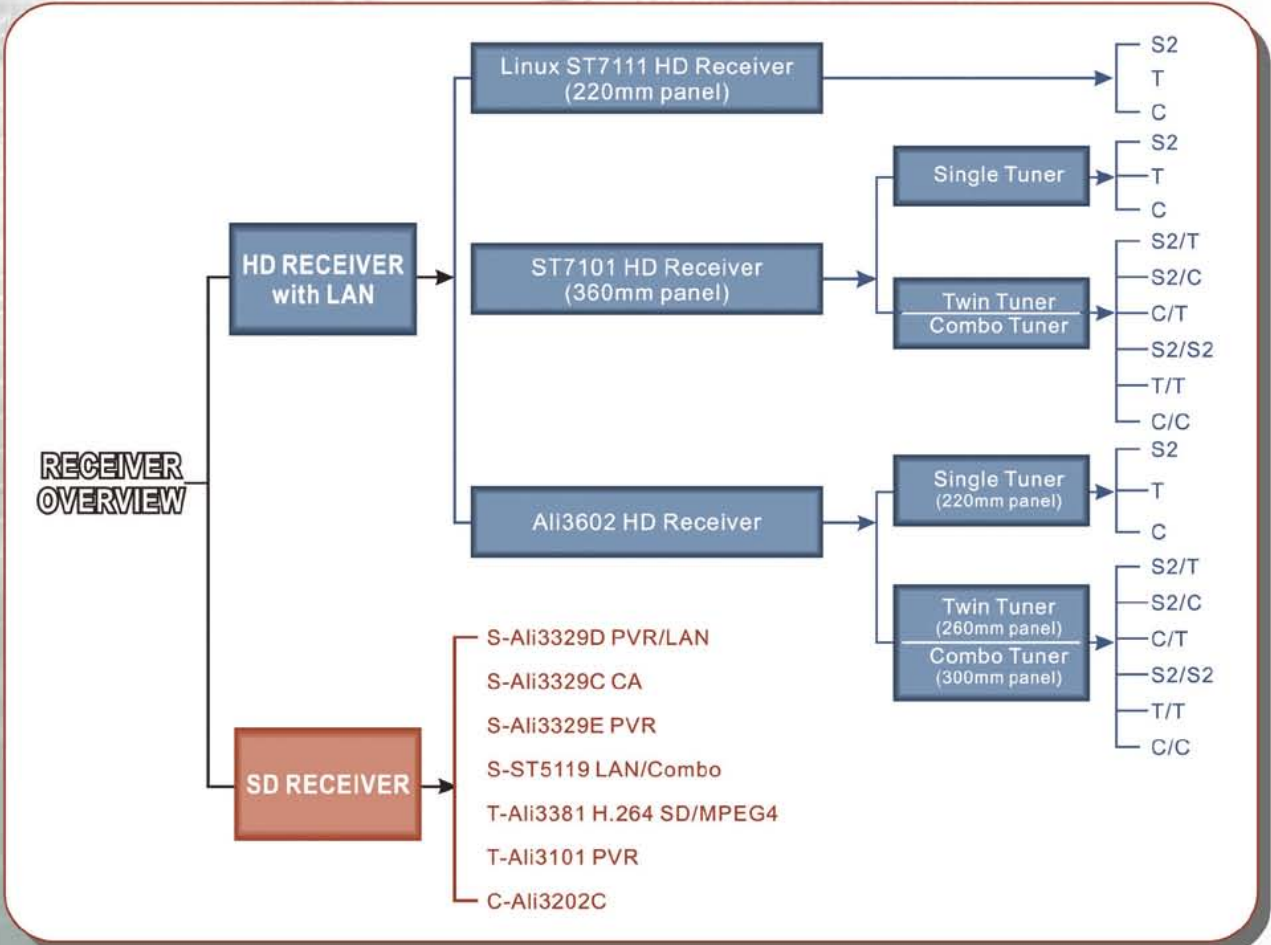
RECEIVER OVERVIEW

HD RECEIVER with LAN

Linux ST7111 HD Receiver (220mm panel)

S2
T
C

ST7101 HD Receiver (360mm panel)

Single Tuner

S2
T
C

Twin Tuner
Combo Tuner

S2/T
S2/C
C/T
S2/S2
T/T
C/C

Ali3602 HD Receiver

Single Tuner (220mm panel)

S2
T
C

Twin Tuner (260mm panel)
Combo Tuner (300mm panel)

S2/T
S2/C
C/T
S2/S2
T/T
C/C

SD RECEIVER

S-Ali3329D PVR/LAN
S-Ali3329C CA
S-Ali3329E PVR
S-ST5119 LAN/Combo
T-Ali3381 H.264 SD/MPEG4
T-Ali3101 PVR
C-Ali3202C